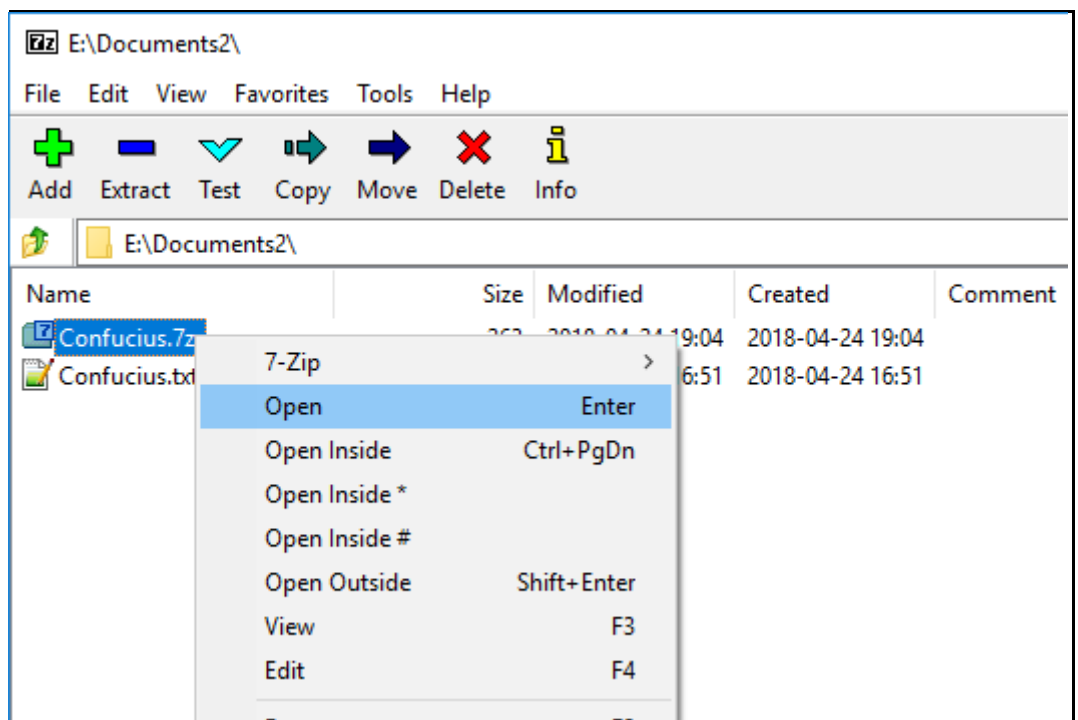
7z E:\Documents2\

File Edit View Favorites Tools Help

Add Extract Test Copy Move Delete Info

E:\Documents2\

| Name | Size | Modified | Created | Comment |
|---|---|---|---|---|
| Confucius.7z | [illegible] | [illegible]19:04 | 2018-04-24 19:04 | |
| Confucius.txt | | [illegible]6:51 | 2018-04-24 16:51 | |

7-Zip >
Open Enter
Open Inside Ctrl+PgDn
Open Inside *
Open Inside #
Open Outside Shift+Enter
View F3
Edit F4
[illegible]